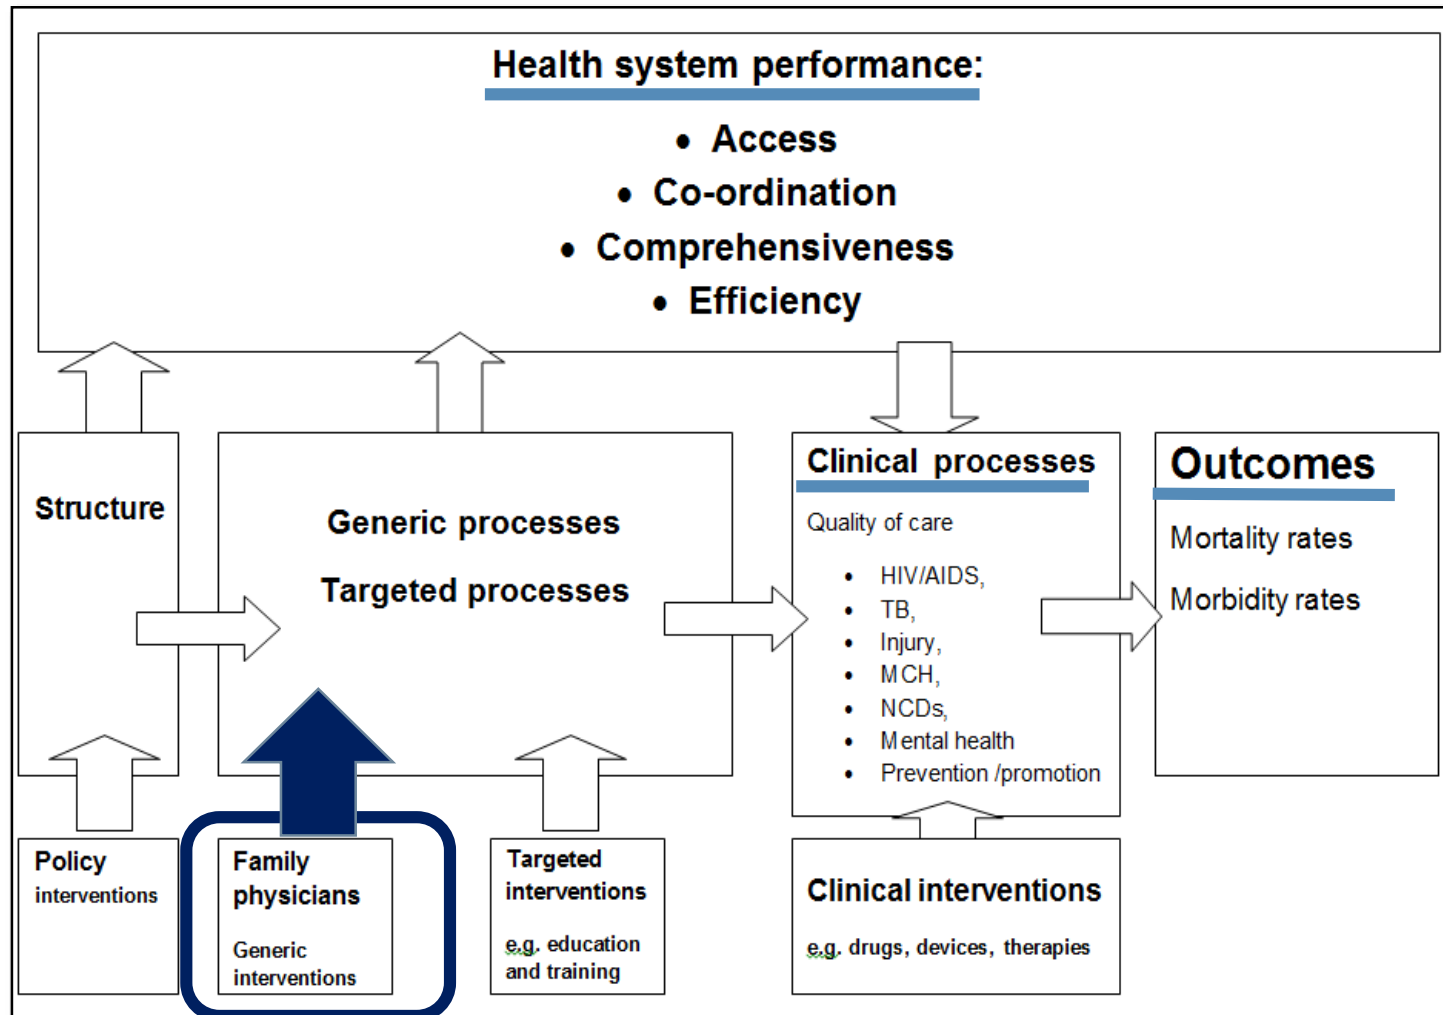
Health system performance:

- Access
- Co-ordination
- Comprehensiveness
- Efficiency

Structure

Generic processes

Targeted processes

Clinical processes

Quality of care

- HIV/AIDS,
- TB,
- Injury,
- MCH,
- NCDs,
- Mental health
- Prevention /promotion

Outcomes

Mortality rates

Morbidity rates

Policy interventions

Family physicians

Generic interventions

Targeted interventions

e.g. education and training

Clinical interventions

e.g. drugs, devices, therapies